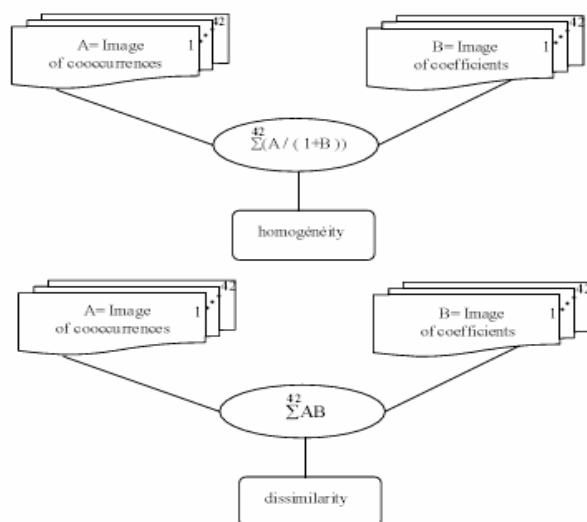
A= Image of cooccurrences

$1^{*}$ 42

B= Image of coefficients

$1^{*}$ 42

$\sum^{42}(A / ( 1+B ))$

homogénéity

A= Image of cooccurrences

$1^{*}$ 42

B= Image of coefficients

$1^{*}$ 42

$\sum^{42}AB$

dissimilarity